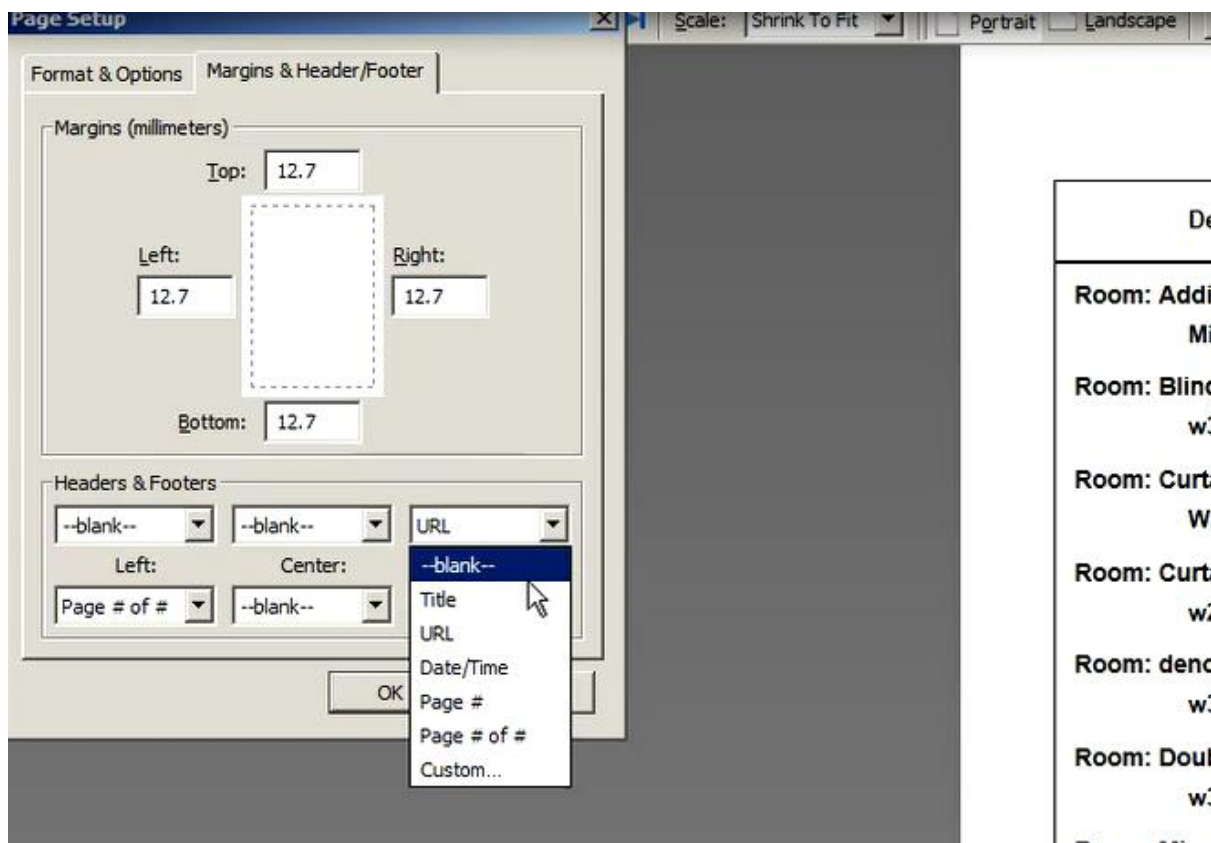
Page Setup

Scale: Shrink To Fit
Portrait Landscape

Format & Options
Margins & Header/Footer

Margins (millimeters)

Top: 12.7

Left: 12.7

Right: 12.7

Bottom: 12.7

Headers & Footers

--blank--
--blank--
URL

Left:
Center:

Page # of #
--blank--

--blank--
Title
URL
Date/Time
Page #
Page # of #
Custom...

OK

De

Room: Addi
Mi

Room: Blinc
w:

Room: Curt
W

Room: Curt
w2

Room: denc
w3

Room: Doul
w3